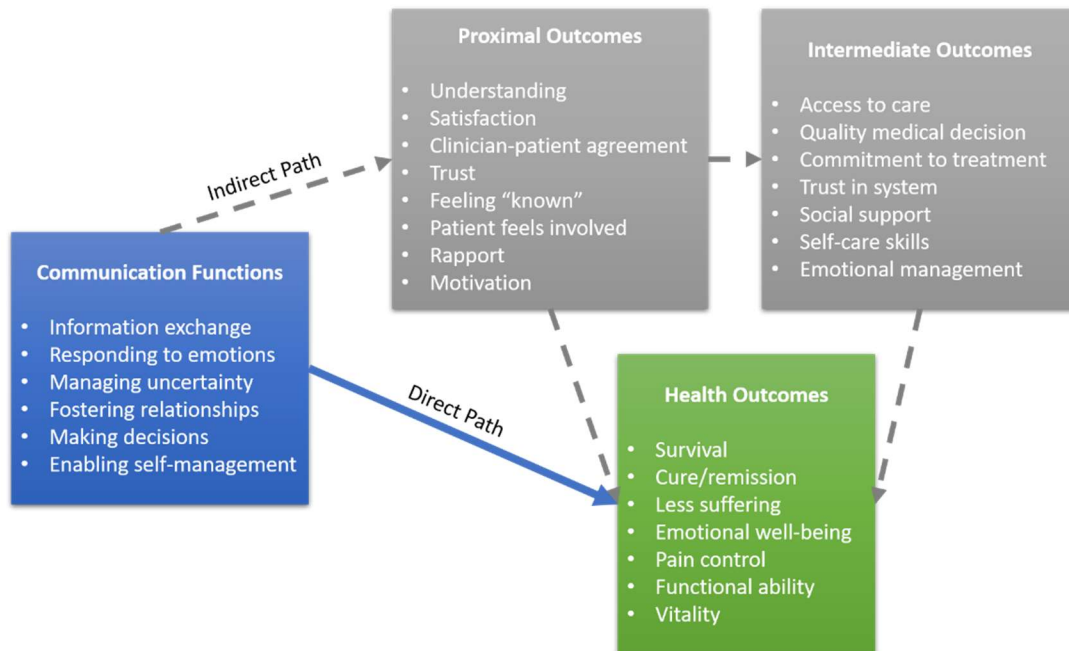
Proximal Outcomes

- Understanding
- Satisfaction
- Clinician-patient agreement
- Trust
- Feeling “known”
- Patient feels involved
- Rapport
- Motivation

Intermediate Outcomes

- Access to care
- Quality medical decision
- Commitment to treatment
- Trust in system
- Social support
- Self-care skills
- Emotional management

Indirect Path

Communication Functions

- Information exchange
- Responding to emotions
- Managing uncertainty
- Fostering relationships
- Making decisions
- Enabling self-management

Direct Path

Health Outcomes

- Survival
- Cure/remission
- Less suffering
- Emotional well-being
- Pain control
- Functional ability
- Vitality